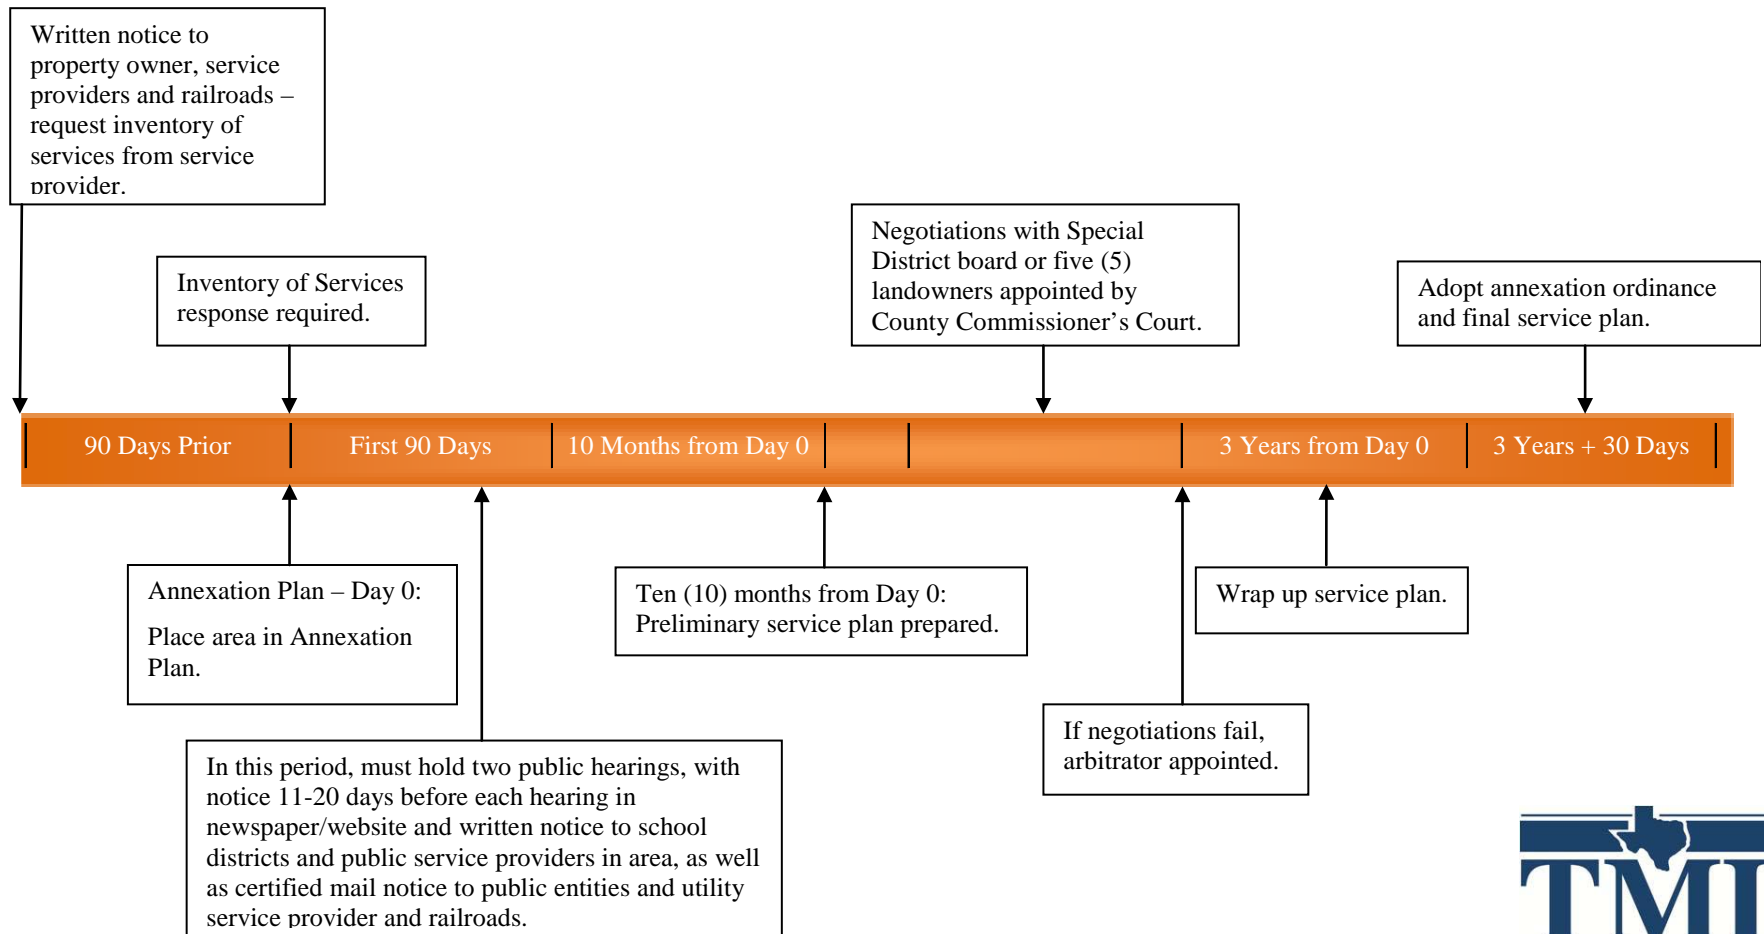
Written notice to property owner, service providers and railroads – request inventory of services from service provider.

Inventory of Services response required.

Negotiations with Special District board or five (5) landowners appointed by County Commissioner's Court.

Adopt annexation ordinance and final service plan.

90 Days Prior

First 90 Days

10 Months from Day 0

3 Years from Day 0

3 Years + 30 Days

Annexation Plan – Day 0:

Place area in Annexation Plan.

Ten (10) months from Day 0: Preliminary service plan prepared.

Wrap up service plan.

If negotiations fail, arbitrator appointed.

In this period, must hold two public hearings, with notice 11-20 days before each hearing in newspaper/website and written notice to school districts and public service providers in area, as well as certified mail notice to public entities and utility service provider and railroads.

TML